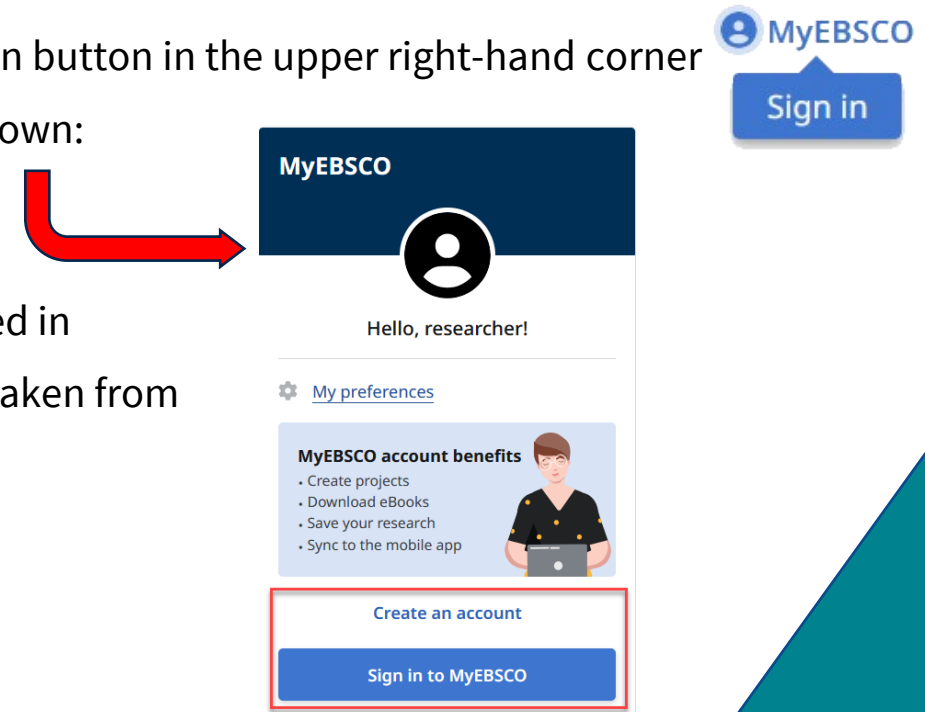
n button in the upper right-hand corner

own:

ed in

aken from

MyEBSCO

Sign in

MyEBSCO

Hello, researcher!

My preferences

MyEBSCO account benefits
• Create projects
• Download eBooks
• Save your research
• Sync to the mobile app

Create an account

Sign in to MyEBSCO